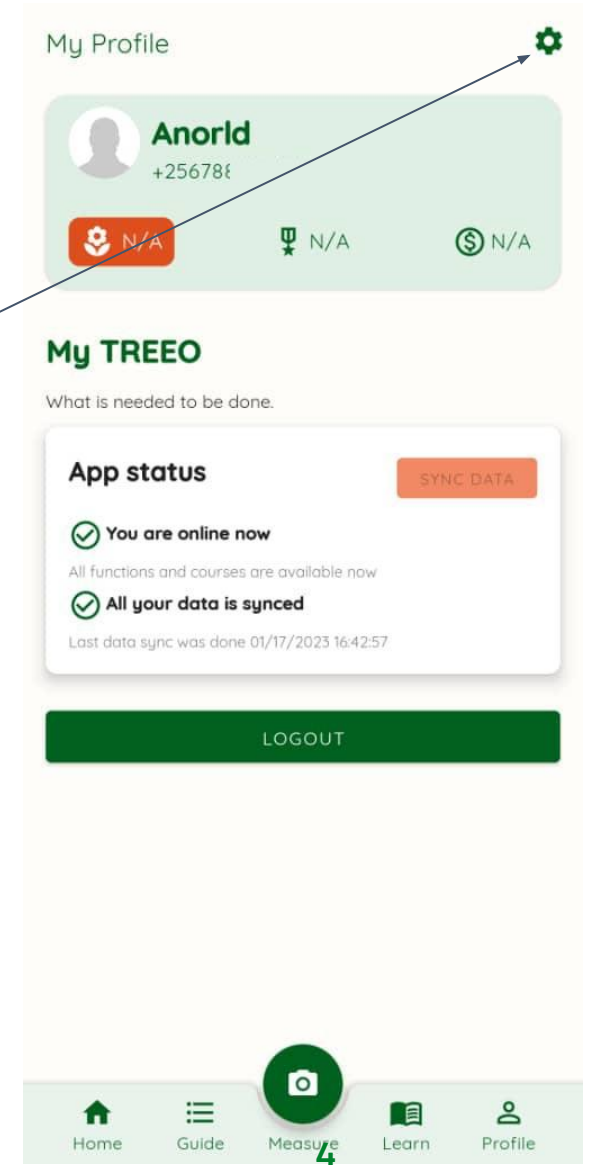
My Profile

Anorld
+256788

N/A N/A N/A

My TREEO

What is needed to be done.

App status

SYNC DATA

You are online now

All functions and courses are available now

All your data is synced

Last data sync was done 01/17/2023 16:42:57

LOGOUT

Home Guide Measure Learn Profile

4